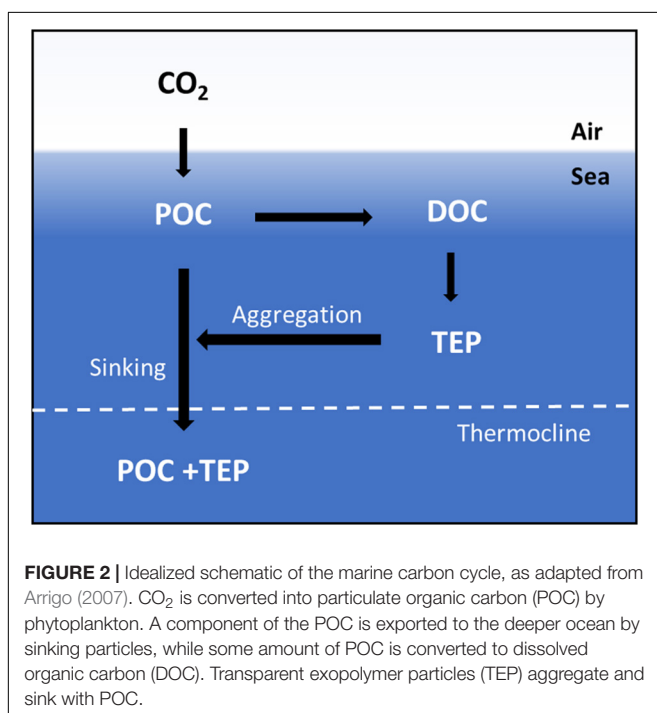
$CO_2$

Air

Sea

POC

DOC

Aggregation

TEP

Sinking

Thermocline

POC +TEP

**FIGURE 2 |** Idealized schematic of the marine carbon cycle, as adapted from Arrigo (2007). $CO_2$ is converted into particulate organic carbon (POC) by phytoplankton. A component of the POC is exported to the deeper ocean by sinking particles, while some amount of POC is converted to dissolved organic carbon (DOC). Transparent exopolymer particles (TEP) aggregate and sink with POC.